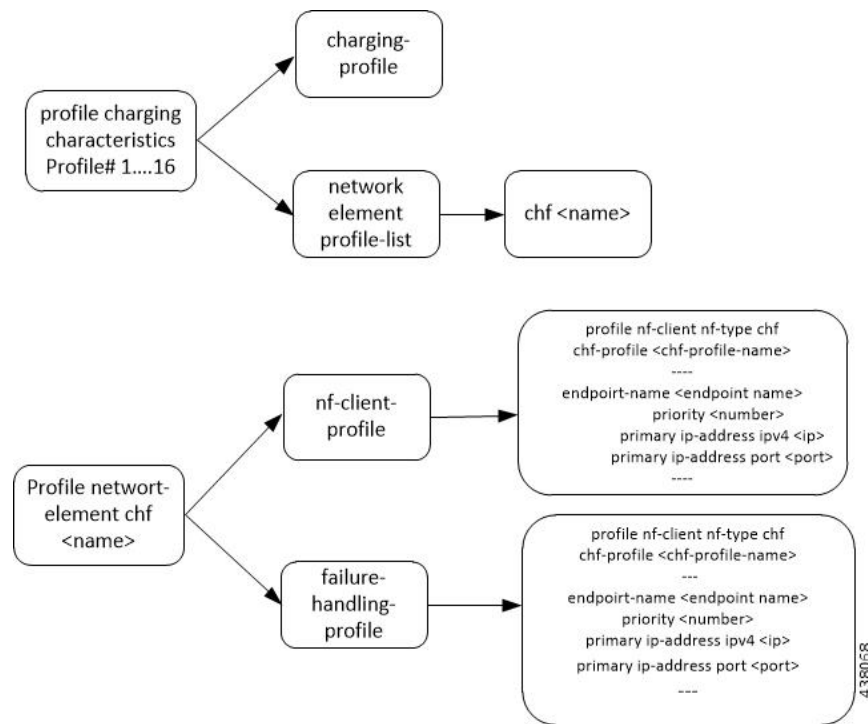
profile charging characteristics Profile# 1....16

charging-profile

network element profile-list

chf <name>

Profile networt-element chf <name>

nf-client-profile

profile nf-client nf-type chf
chf-profile <chf-profile-name>
----
endpoirt-name <endpoint name>
priority <number>
primary ip-address ipv4 <ip>
primary ip-address port <port>
----

failure-handling-profile

profile nf-client nf-type chf
chf-profile <chf-profile-name>
---
endpoirt-name <endpoint name>
priority <number>
primary ip-address ipv4 <ip>
primary ip-address port <port>
---

438068